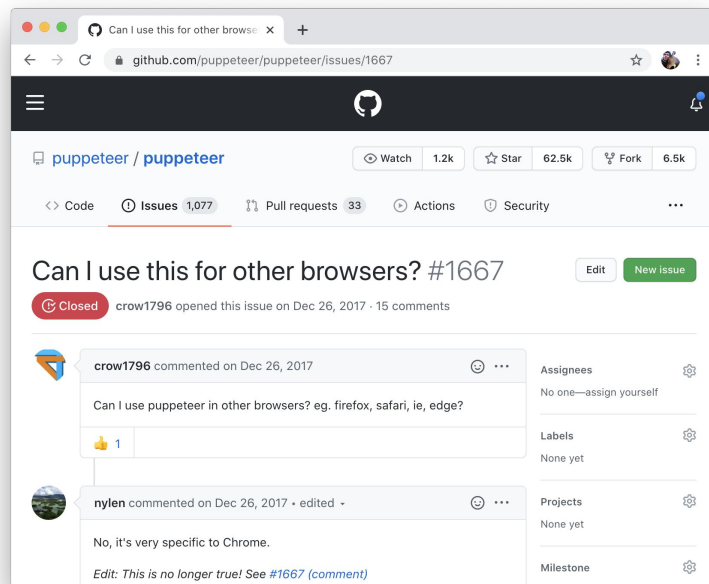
Can I use this for other browse ×

github.com/puppeteer/puppeteer/issues/1667

puppeteer / puppeteer

Watch 1.2k

Star 62.5k

Fork 6.5k

<> Code

Issues 1,077

Pull requests 33

Actions

Security

···

Can I use this for other browsers? #1667

Edit

New issue

Closed

crow1796 opened this issue on Dec 26, 2017 · 15 comments

crow1796 commented on Dec 26, 2017

Can I use puppeteer in other browsers? eg. firefox, safari, ie, edge?

👍 1

nylen commented on Dec 26, 2017 • edited

No, it's very specific to Chrome.

Edit: This is no longer true! See #1667 (comment)

Assignees

No one—assign yourself

Labels

None yet

Projects

None yet

Milestone